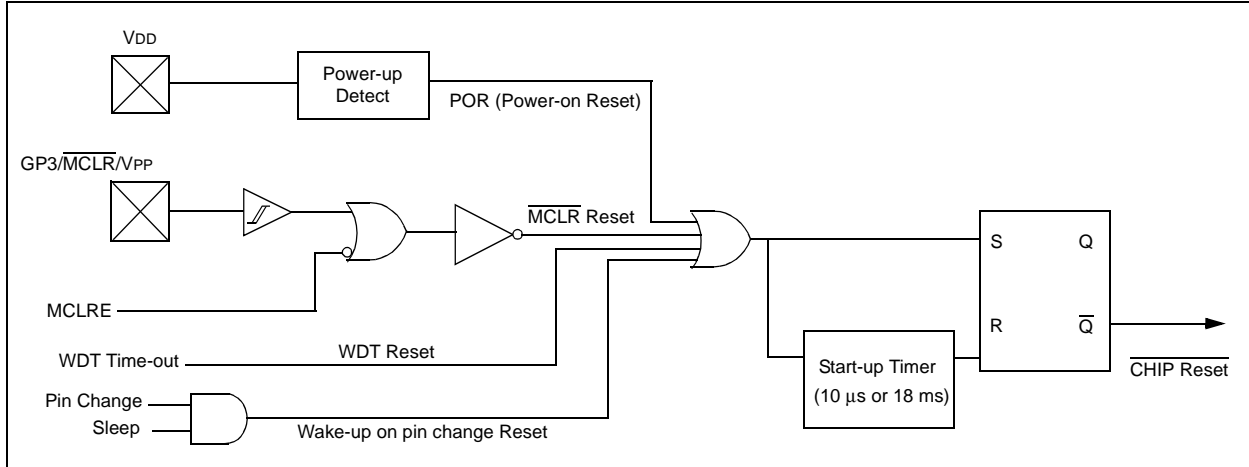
VDD

Power-up Detect

POR (Power-on Reset)

GP3/$\overline{MCLR}$/VPP

$\overline{MCLR}$ Reset

S

Q

R

$\overline{Q}$

MCLRE

WDT Time-out

WDT Reset

Start-up Timer (10 μs or 18 ms)

$\overline{CHIP\ Reset}$

Pin Change

Sleep

Wake-up on pin change Reset